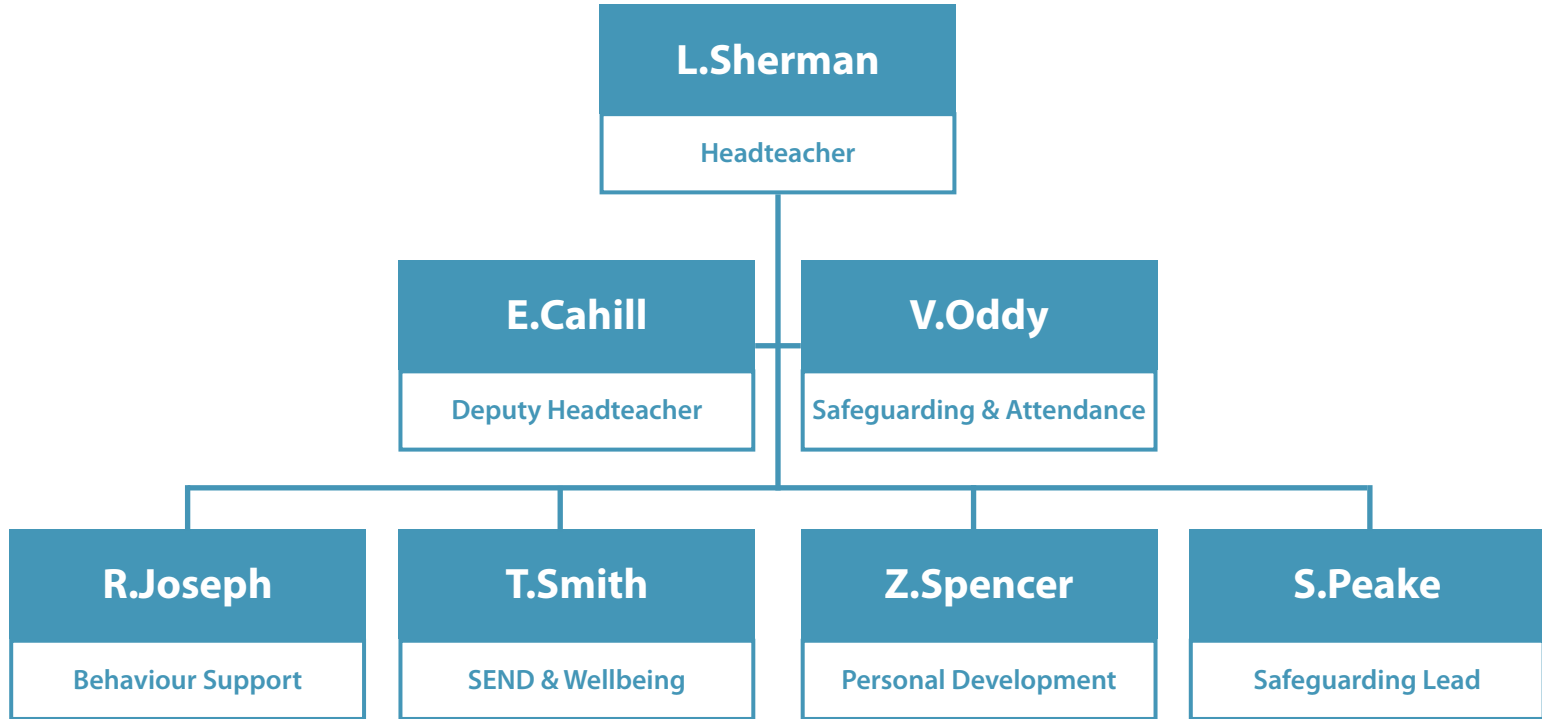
L.Sherman

Headteacher

E.Cahill

Deputy Headteacher

V.Oddy

Safeguarding & Attendance

R.Joseph

Behaviour Support

T.Smith

SEND & Wellbeing

Z.Spencer

Personal Development

S.Peake

Safeguarding Lead